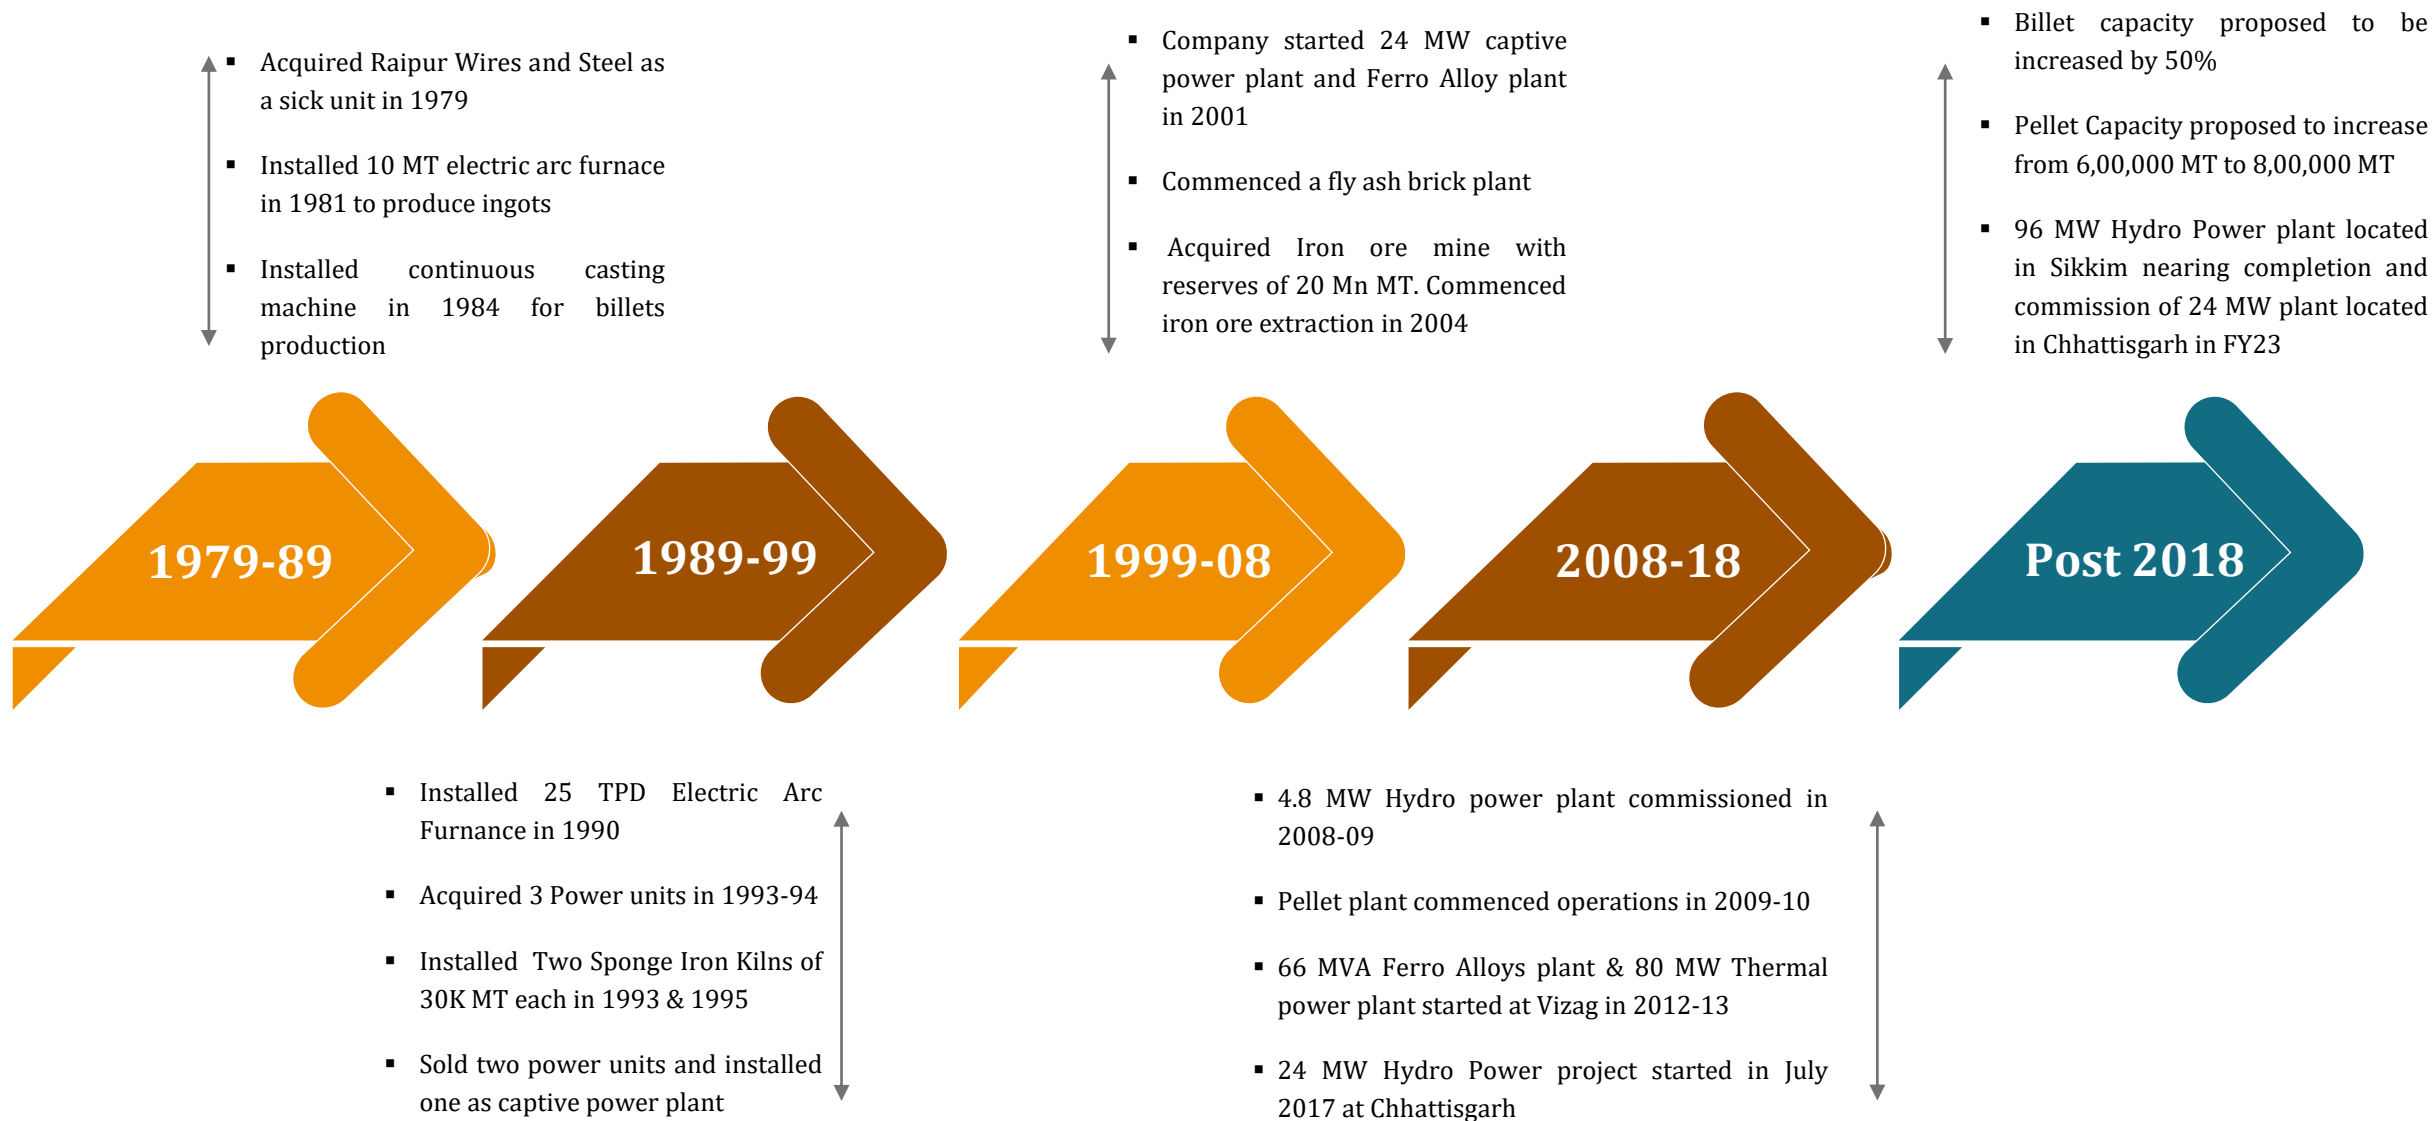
- Acquired Raipur Wires and Steel as a sick unit in 1979
- Installed 10 MT electric arc furnace in 1981 to produce ingots
- Installed continuous casting machine in 1984 for billets production

- Company started 24 MW captive power plant and Ferro Alloy plant in 2001
- Commenced a fly ash brick plant
- Acquired Iron ore mine with reserves of 20 Mn MT. Commenced iron ore extraction in 2004

- Billet capacity proposed to be increased by 50%
- Pellet Capacity proposed to increase from 6,00,000 MT to 8,00,000 MT
- 96 MW Hydro Power plant located in Sikkim nearing completion and commission of 24 MW plant located in Chhattisgarh in FY23

1979-89

1989-99

1999-08

2008-18

Post 2018

- Installed 25 TPD Electric Arc Furnance in 1990
- Acquired 3 Power units in 1993-94
- Installed Two Sponge Iron Kilns of 30K MT each in 1993 & 1995
- Sold two power units and installed one as captive power plant

- 4.8 MW Hydro power plant commissioned in 2008-09
- Pellet plant commenced operations in 2009-10
- 66 MVA Ferro Alloys plant & 80 MW Thermal power plant started at Vizag in 2012-13
- 24 MW Hydro Power project started in July 2017 at Chhattisgarh